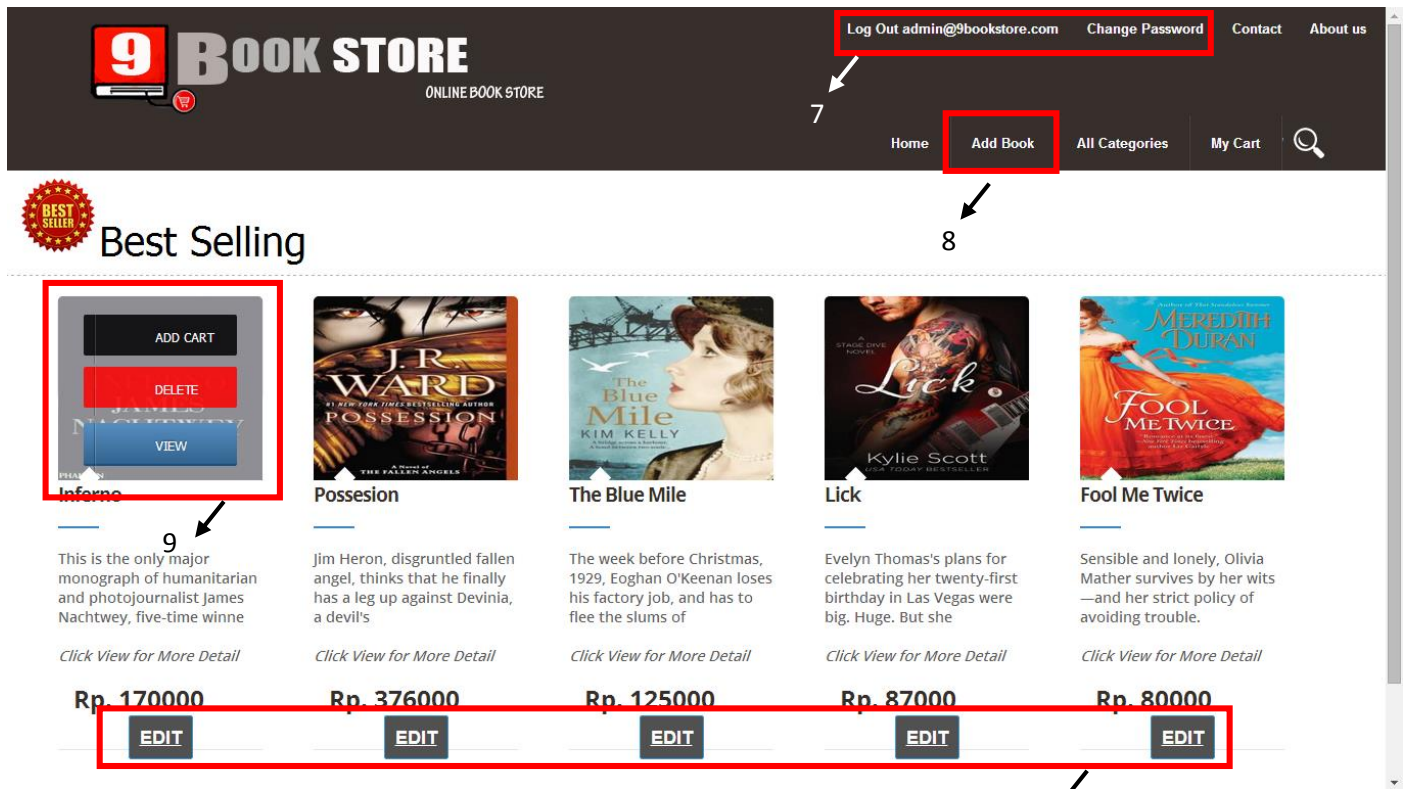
9 BOOK STORE
ONLINE BOOK STORE

Log Out admin@9bookstore.com Change Password Contact About us

7

Home Add Book All Categories My Cart

8

BEST SELLER

Best Selling

ADD CART
DELETE
JAMES NACHTWEY
VIEW
PHAIDON
Inferno

9

This is the only major monograph of humanitarian and photojournalist James Nachtwey, five-time winne

Click View for More Detail

Rp. 170000

EDIT

J.R. WARD
#1 NEW YORK TIMES BESTSELLING AUTHOR
POSSESSION
A Novel of THE FALLEN ANGELS

Possesion

Jim Heron, disgruntled fallen angel, thinks that he finally has a leg up against Devinia, a devil's

Click View for More Detail

Rp. 376000

EDIT

The Blue Mile
KIM KELLY

The Blue Mile

The week before Christmas, 1929, Eoghan O'Keenan loses his factory job, and has to flee the slums of

Click View for More Detail

Rp. 125000

EDIT

A STAGE DIVE NOVEL
Lick
Kylie Scott
USA TODAY BESTSELLER

Lick

Evelyn Thomas's plans for celebrating her twenty-first birthday in Las Vegas were big. Huge. But she

Click View for More Detail

Rp. 87000

EDIT

MEREDITH DURAN
FOOL ME TWICE

Fool Me Twice

Sensible and lonely, Olivia Mather survives by her wits—and her strict policy of avoiding trouble.

Click View for More Detail

Rp. 80000

EDIT